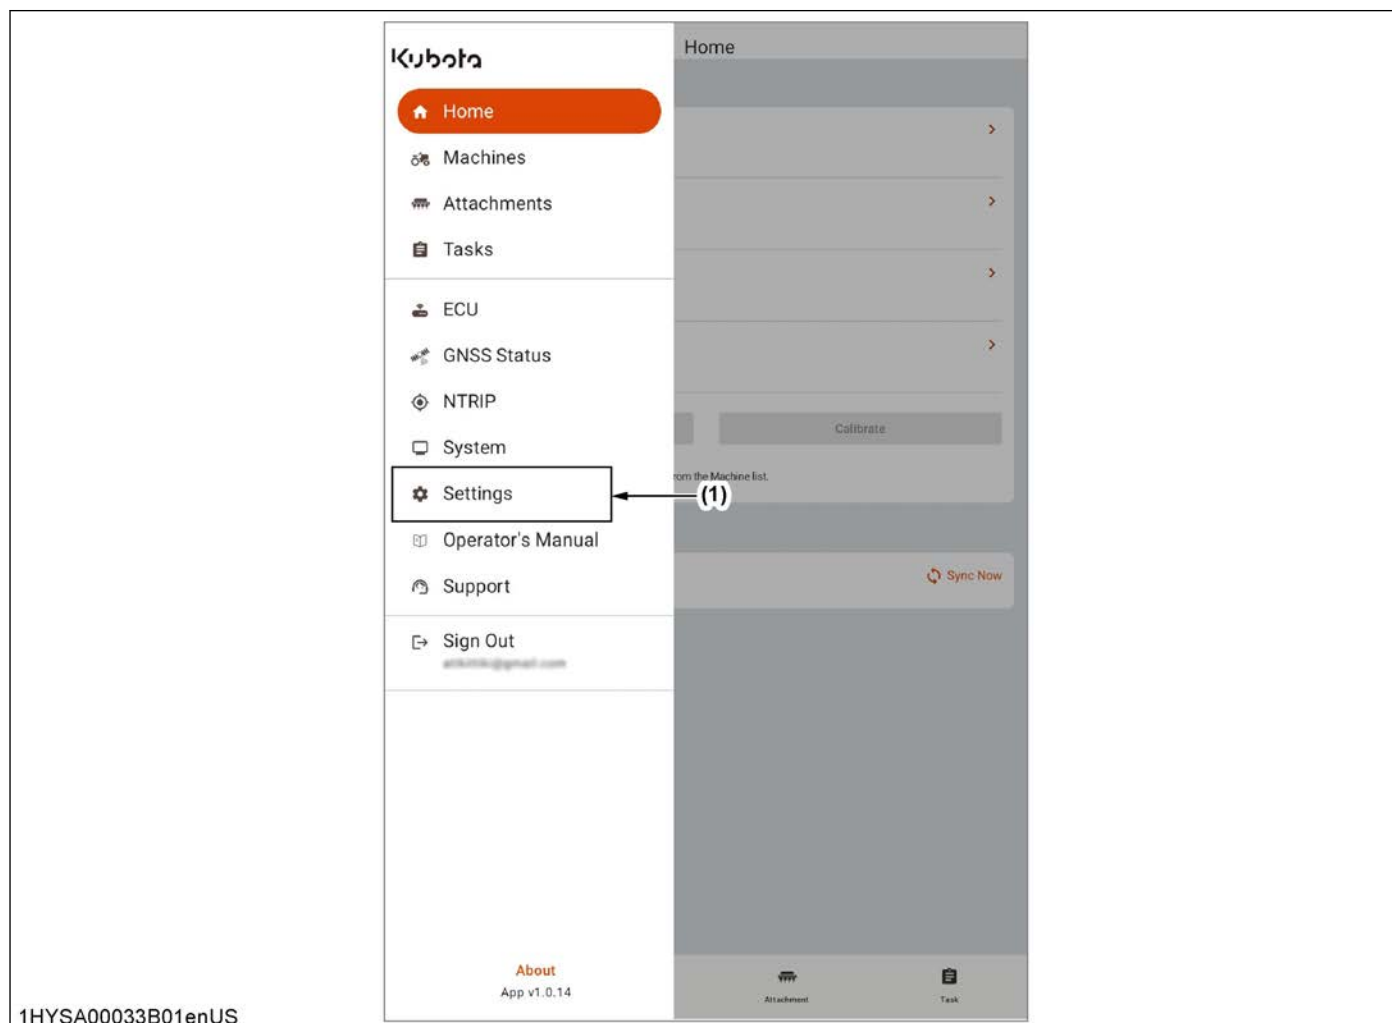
Kubota

Home

Home
Machines
Attachments
Tasks

ECU
GNSS Status
NTRIP
System
Settings
Operator's Manual
Support

Sign Out
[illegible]

Calibrate
rom the Machine list.
(1)

Sync Now

About
App v1.0.14

Attachment
Task

1HYSA00033B01enUS